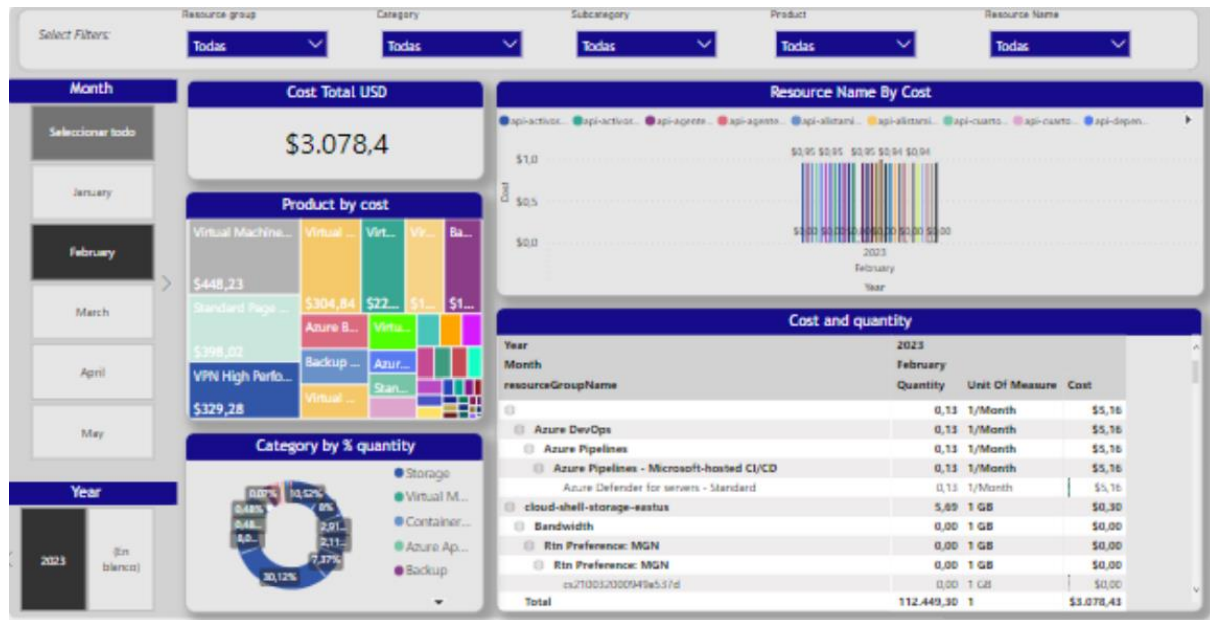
Select Filters:

Resource group
Todas

Category
Todas

Subcategory
Todas

Product
Todas

Resource Name
Todas

Month
Seleccionar todo
January
February
March
April
May

Year
2023
(En blanco)

Cost Total USD
$3.078,4

Product by cost
Virtual Machine...
$448,23
Virtual ...
$304,84
Virt...
$22...
Vir...
$1...
Ba...
$1...
Standard Page ...
$398,02
Azure B...
Virtu...
Backup ...
Azur...
Stan...
VPN High Perfo...
$329,28
Virtual ...

Category by % quantity
Storage
Virtual M...
Container...
Azure Ap...
Backup
0,07%
10,52%
0,48%
8%
0,48...
2,01...
0,0...
2,11...
7,37%
30,12%

Resource Name By Cost
api-activos... api-activos... api-agente... api-agente... api-alistami... api-alistami... api-cuarto... api-cuarto... api-depen...
$1,0
$0,5
$0,0
Cost
$0,95 $0,95 $0,95 $0,94 $0,94
$0,00 $0,00 $0,00 $0,00 $0,00 $0,00 $0,00 $0,00
2023
February
Year

Cost and quantity
| Year | 2023 | | |
|---|---|---|---|
| Month | February | | |
| resourceGroupName | Quantity | Unit Of Measure | Cost |
| | 0,13 | 1/Month | $5,16 |
| Azure DevOps | 0,13 | 1/Month | $5,16 |
| Azure Pipelines | 0,13 | 1/Month | $5,16 |
| Azure Pipelines - Microsoft-hosted CI/CD | 0,13 | 1/Month | $5,16 |
| Azure Defender for servers - Standard | 0,13 | 1/Month | $5,16 |
| cloud-shell-storage-eastus | 5,69 | 1 GB | $0,30 |
| Bandwidth | 0,00 | 1 GB | $0,00 |
| Rtn Preference: MGN | 0,00 | 1 GB | $0,00 |
| Rtn Preference: MGN | 0,00 | 1 GB | $0,00 |
| cs210032000949a537d | 0,00 | 1 GB | $0,00 |
| Total | 112.449,30 | 1 | $3.078,43 |